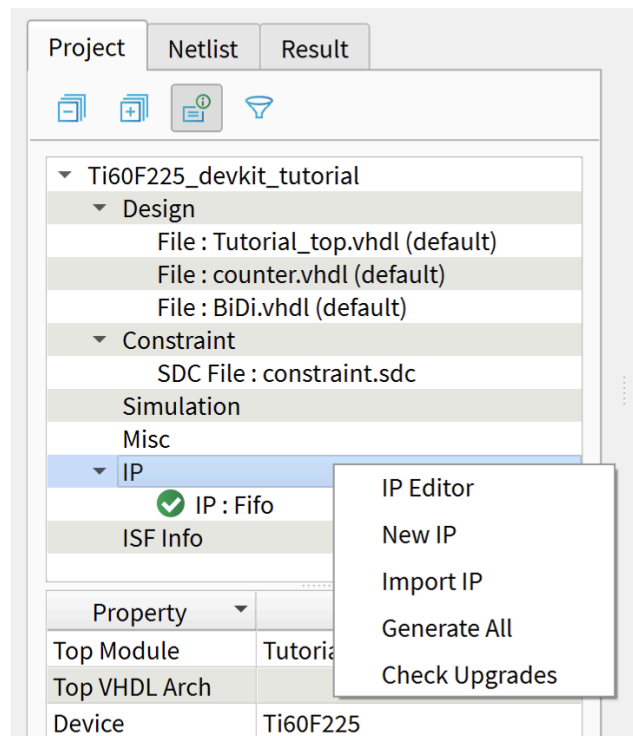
Project Netlist Result

Ti60F225_devkit_tutorial
Design
File : Tutorial_top.vhdl (default)
File : counter.vhdl (default)
File : BiDi.vhdl (default)
Constraint
SDC File : constraint.sdc
Simulation
Misc
IP
IP : Fifo
ISF Info

IP Editor
New IP
Import IP
Generate All
Check Upgrades

| Property | |
|---|---|
| Top Module | Tutoria |
| Top VHDL Arch | |
| Device | Ti60F225 |